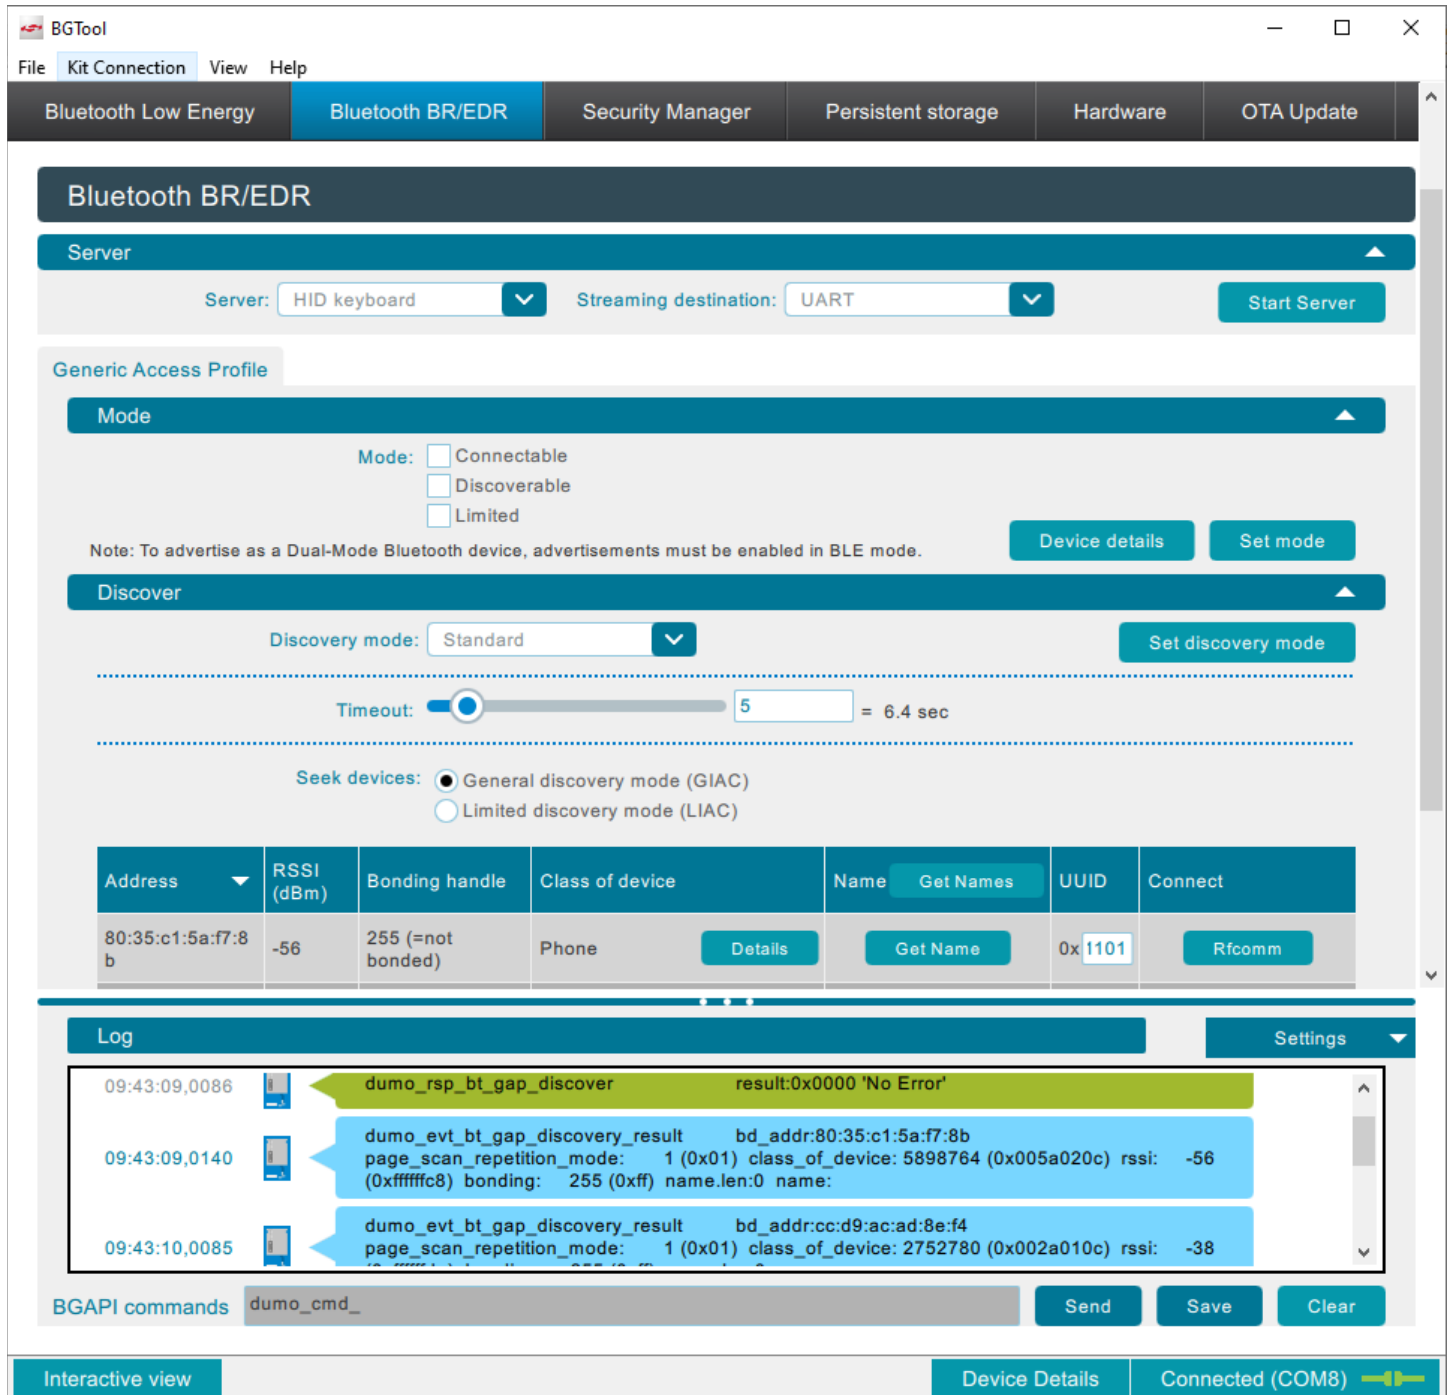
BGTool

File Kit Connection View Help

Bluetooth Low Energy | Bluetooth BR/EDR | Security Manager | Persistent storage | Hardware | OTA Update

Bluetooth BR/EDR

Server

Server: HID keyboard Streaming destination: UART Start Server

Generic Access Profile

Mode

Mode: Connectable
Discoverable
Limited

Note: To advertise as a Dual-Mode Bluetooth device, advertisements must be enabled in BLE mode.

Device details Set mode

Discover

Discovery mode: Standard Set discovery mode

Timeout: 5 = 6.4 sec

Seek devices: General discovery mode (GIAC)
Limited discovery mode (LIAC)

| Address | RSSI (dBm) | Bonding handle | Class of device | Name Get Names | UUID | Connect |
|---|---|---|---|---|---|---|
| 80:35:c1:5a:f7:8b | -56 | 255 (=not bonded) | Phone Details | Get Name | 0x 1101 | Rfcomm |

Log

Settings

09:43:09,0086 dumo_rsp_bt_gap_discover result:0x0000 'No Error'

09:43:09,0140 dumo_evt_bt_gap_discovery_result bd_addr:80:35:c1:5a:f7:8b page_scan_repetition_mode: 1 (0x01) class_of_device: 5898764 (0x005a020c) rssi: -56 (0xffffffc8) bonding: 255 (0xff) name.len:0 name:

09:43:10,0085 dumo_evt_bt_gap_discovery_result bd_addr:cc:d9:ac:ad:8e:f4 page_scan_repetition_mode: 1 (0x01) class_of_device: 2752780 (0x002a010c) rssi: -38

BGAPI commands dumo_cmd_ Send Save Clear

Interactive view Device Details Connected (COM8)